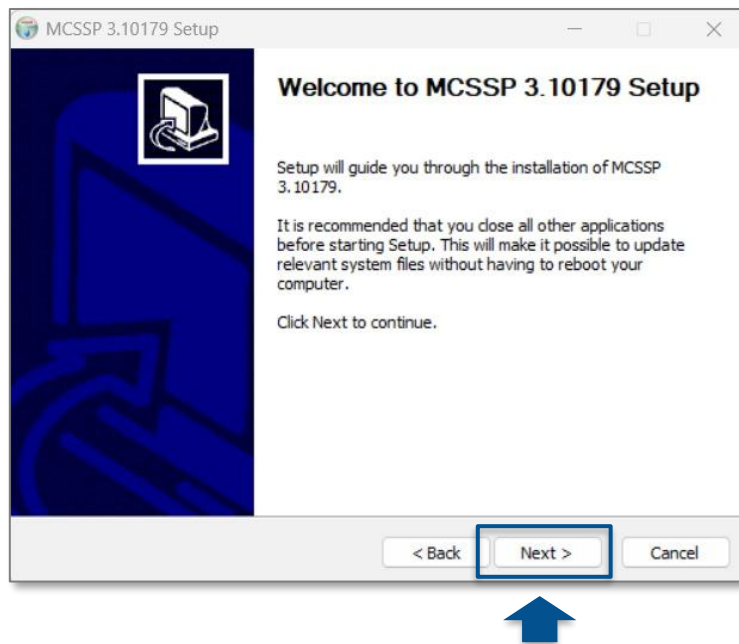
MCSSP 3.10179 Setup

Welcome to MCSSP 3.10179 Setup

Setup will guide you through the installation of MCSSP 3.10179.

It is recommended that you close all other applications before starting Setup. This will make it possible to update relevant system files without having to reboot your computer.

Click Next to continue.

< Back
Next >
Cancel